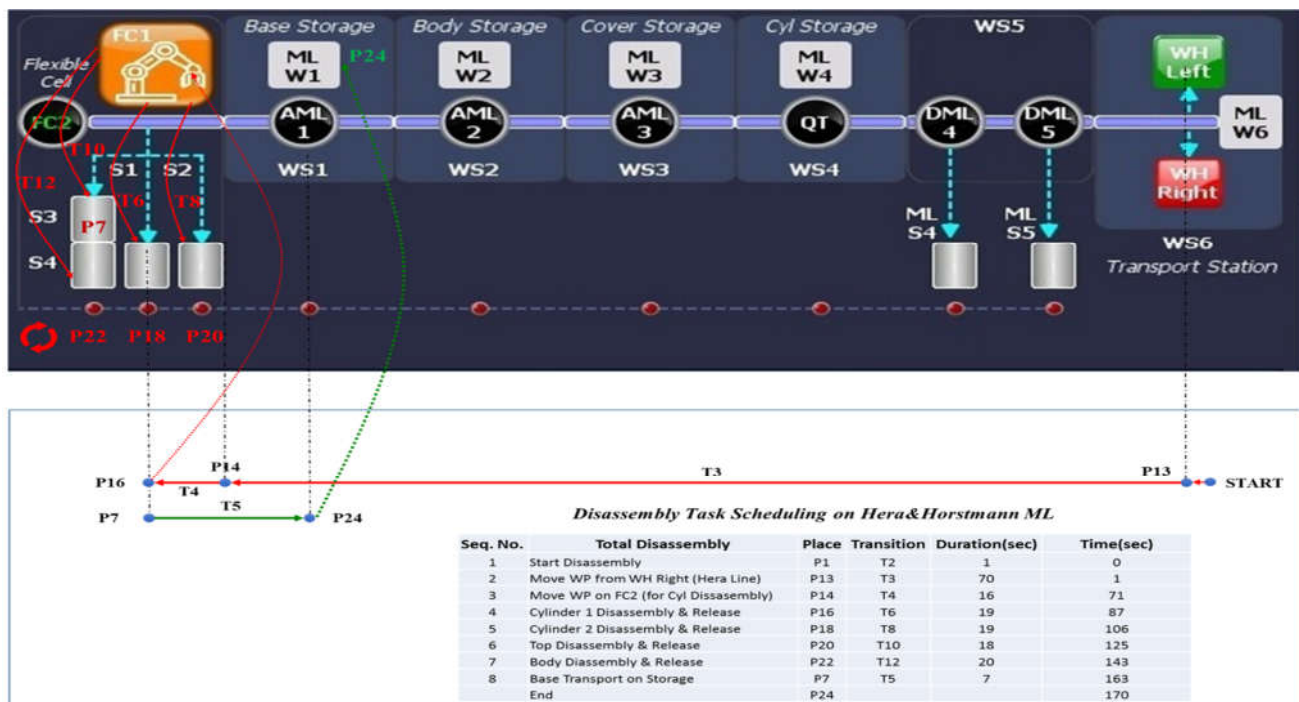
Flexible Cell

FC1

FC2

Base Storage

ML W1

P24

AML 1

WS1

Body Storage

ML W2

AML 2

WS2

Cover Storage

ML W3

AML 3

WS3

Cyl Storage

ML W4

QT

WS4

WS5

DML 4

DML 5

ML S4

ML S5

WH Left

WH Right

ML W6

WS6

Transport Station

T10

T12

S1

S2

S3

T6

T8

P7

S4

P22

P18

P20

P16

P14

T4

T3

P13

START

P7

T5

P24

Disassembly Task Scheduling on Hera&Horstmann ML

| Seq. No. | Total Disassembly | Place | Transition | Duration(sec) | Time(sec) |
|---|---|---|---|---|---|
| 1 | Start Disassembly | P1 | T2 | 1 | 0 |
| 2 | Move WP from WH Right (Hera Line) | P13 | T3 | 70 | 1 |
| 3 | Move WP on FC2 (for Cyl Dissasembly) | P14 | T4 | 16 | 71 |
| 4 | Cylinder 1 Disassembly & Release | P16 | T6 | 19 | 87 |
| 5 | Cylinder 2 Disassembly & Release | P18 | T8 | 19 | 106 |
| 6 | Top Disassembly & Release | P20 | T10 | 18 | 125 |
| 7 | Body Diassembly & Release | P22 | T12 | 20 | 143 |
| 8 | Base Transport on Storage | P7 | T5 | 7 | 163 |
| | End | P24 | | | 170 |